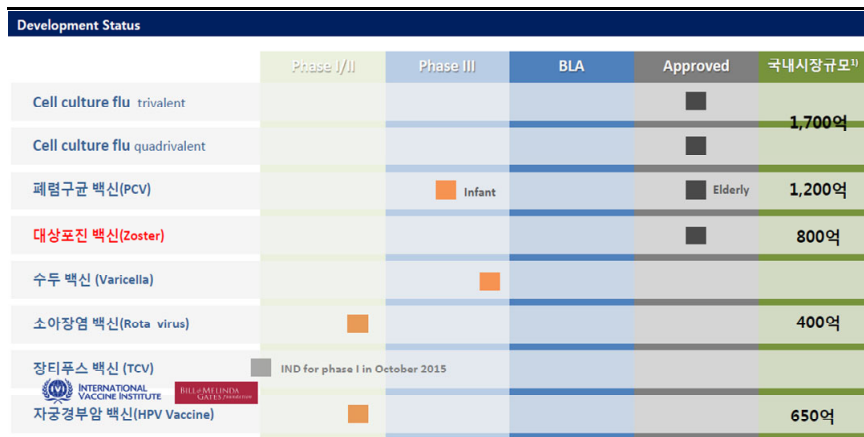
Development Status

| | Phase I/II | Phase III | BLA | Approved | 국내시장규모¹⁾ |
|---|---|---|---|---|---|
| Cell culture flu trivalent | | | | | 1,700억 |
| Cell culture flu quadrivalent | | | | | |
| 폐렴구균 백신(PCV) | | Infant | | Elderly | 1,200억 |
| 대상포진 백신(Zoster) | | | | | 800억 |
| 수두 백신 (Varicella) | | | | | |
| 소아장염 백신(Rota virus) | | | | | 400억 |
| 장티푸스 백신 (TCV) | IND for phase I in October 2015 | | | | |
| 자궁경부암 백신(HPV Vaccine) | | | | | 650억 |

INTERNATIONAL VACCINE INSTITUTE

BILL & MELINDA GATES foundation